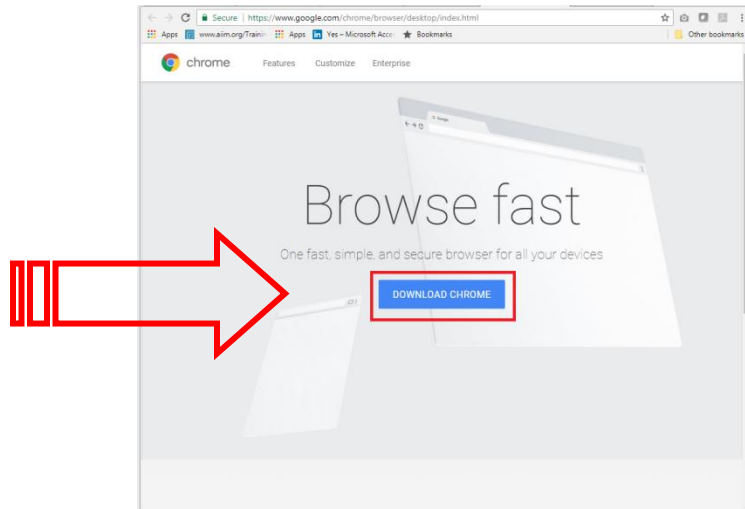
Secure | https://www.google.com/chrome/browser/desktop/index.html

Apps www.aiim.org/Trainin Apps Yes – Microsoft Acce Bookmarks Other bookmarks

chrome Features Customize Enterprise

Browse fast

One fast, simple, and secure browser for all your devices

DOWNLOAD CHROME